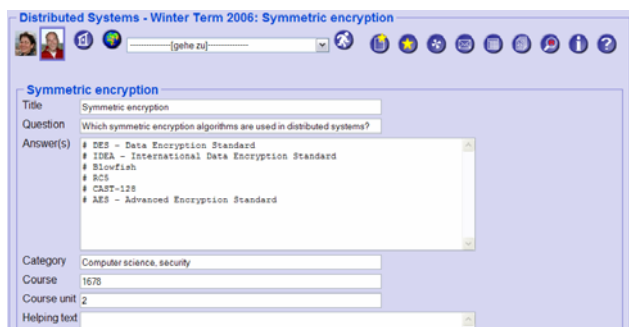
Distributed Systems - Winter Term 2006: Symmetric encryption

---------[gehe zu]---------

Symmetric encryption

Title
Symmetric encryption

Question
Which symmetric encryption algorithms are used in distributed systems?

Answer(s)
# DES - Data Encryption Standard
# IDEA - International Data Encryption Standard
# Blowfish
# RC5
# CAST-128
# AES - Advanced Encryption Standard

Category
Computer science, security

Course
1678

Course unit
2

Helping text